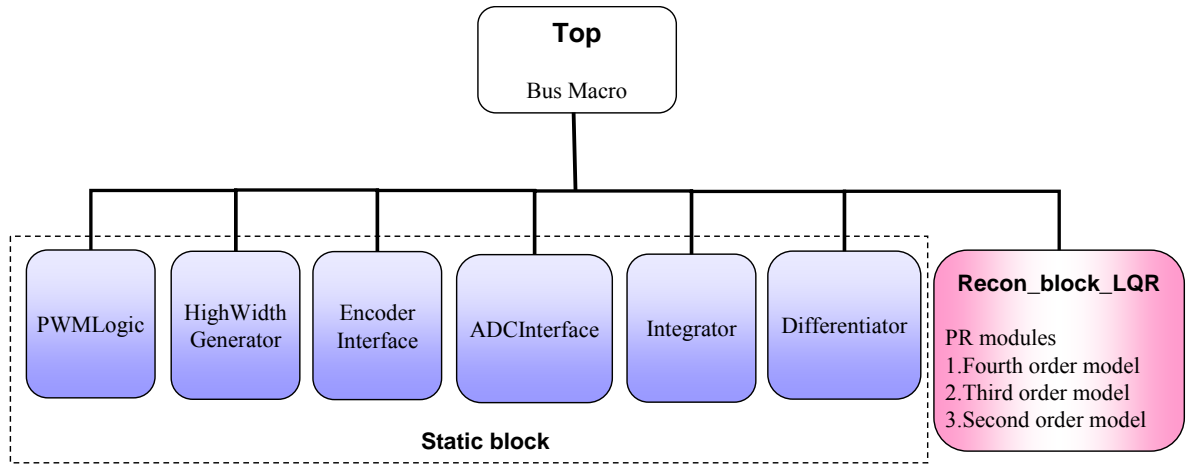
Top

Bus Macro

PWMLogic

HighWidth Generator

Encoder Interface

ADCInterface

Integrator

Differentiator

Static block

Recon_block_LQR

PR modules
1.Fourth order model
2.Third order model
3.Second order model